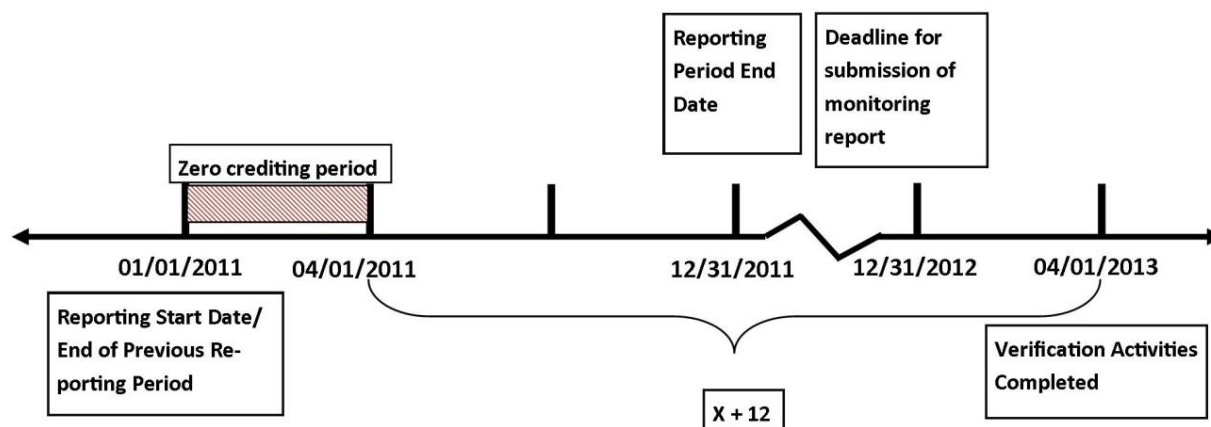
Reporting Period End Date

Deadline for submission of monitoring report

Zero crediting period

01/01/2011

04/01/2011

12/31/2011

12/31/2012

04/01/2013

Reporting Start Date/ End of Previous Reporting Period

Verification Activities Completed

X + 12